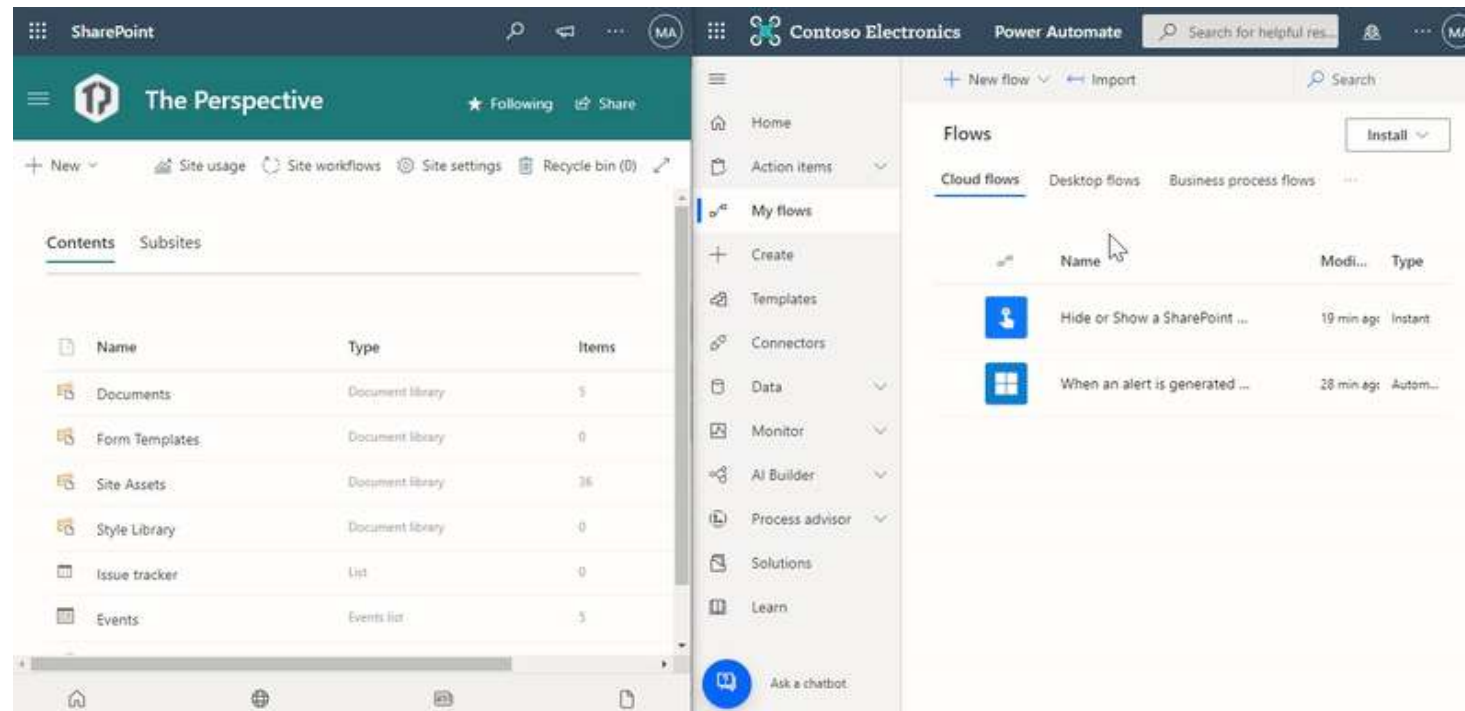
SharePoint ··· MA

The Perspective ★ Following Share

+ New Site usage Site workflows Site settings Recycle bin (0)

Contents Subsites

| Name | Type | Items |
|---|---|---|
| Documents | Document library | 5 |
| Form Templates | Document library | 0 |
| Site Assets | Document library | 36 |
| Style Library | Document library | 0 |
| Issue tracker | List | 0 |
| Events | Events list | 5 |

Contoso Electronics Power Automate Search for helpful res... ··· MA

Home
Action items
My flows
Create
Templates
Connectors
Data
Monitor
AI Builder
Process advisor
Solutions
Learn
Ask a chatbot

+ New flow Import Search

Flows Install

Cloud flows Desktop flows Business process flows ···

| Name | Modi... | Type |
|---|---|---|
| Hide or Show a SharePoint ... | 19 min ago | Instant |
| When an alert is generated ... | 28 min ago | Autom... |